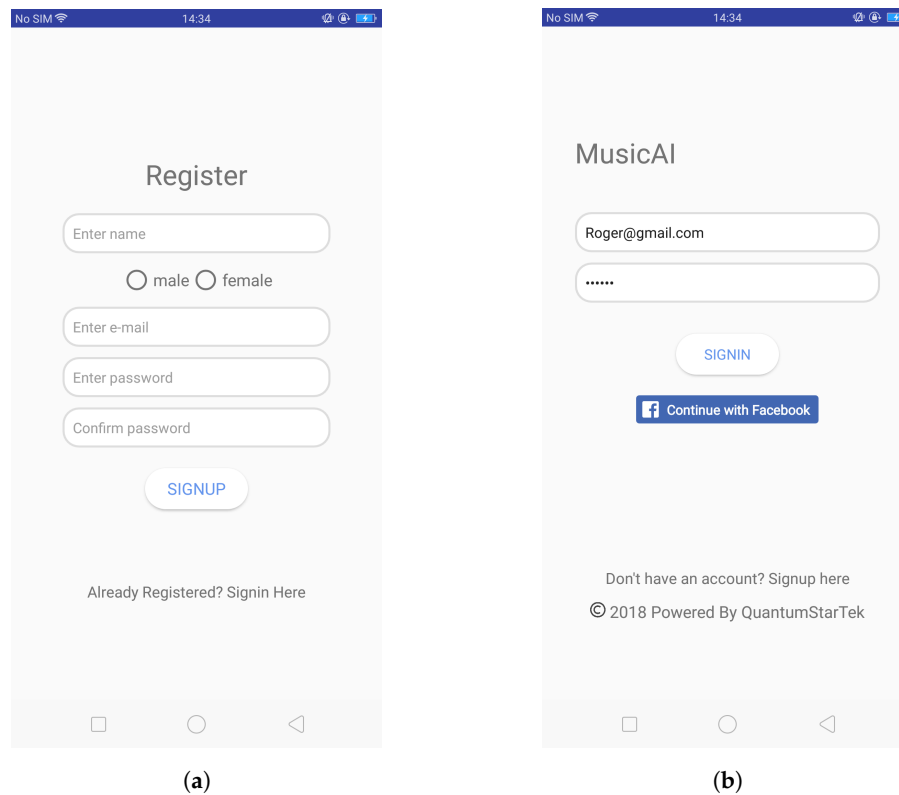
No SIM 14:34

Register

Enter name

male female

Enter e-mail

Enter password

Confirm password

SIGNUP

Already Registered? Signin Here

(a)

No SIM 14:34

MusicAI

Roger@gmail.com

••••••

SIGNIN

Continue with Facebook

Don't have an account? Signup here

© 2018 Powered By QuantumStarTek

(b)